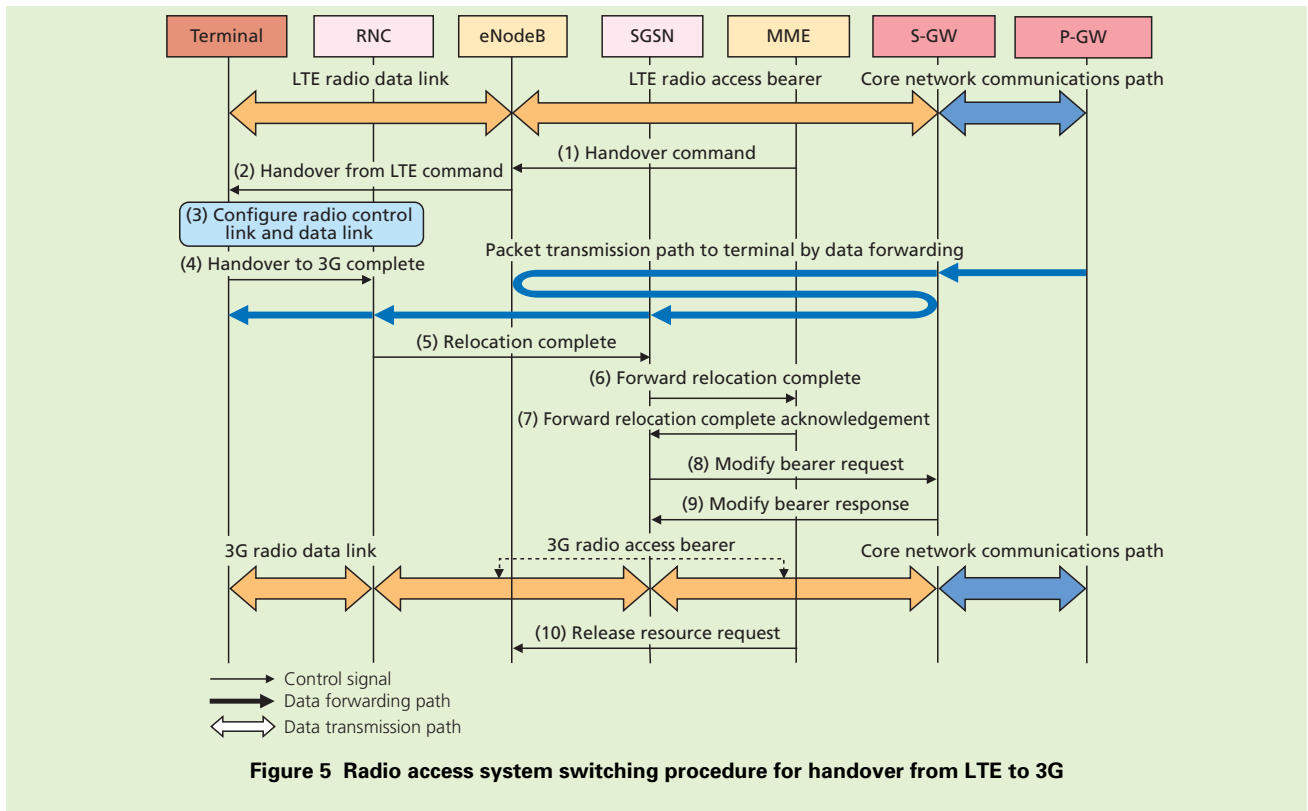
Terminal RNC eNodeB SGSN MME S-GW P-GW

LTE radio data link

LTE radio access bearer

Core network communications path

(1) Handover command

(2) Handover from LTE command

(3) Configure radio control link and data link

Packet transmission path to terminal by data forwarding

(4) Handover to 3G complete

(5) Relocation complete

(6) Forward relocation complete

(7) Forward relocation complete acknowledgement

(8) Modify bearer request

(9) Modify bearer response

3G radio data link

3G radio access bearer

Core network communications path

(10) Release resource request

Control signal

Data forwarding path

Data transmission path

**Figure 5 Radio access system switching procedure for handover from LTE to 3G**